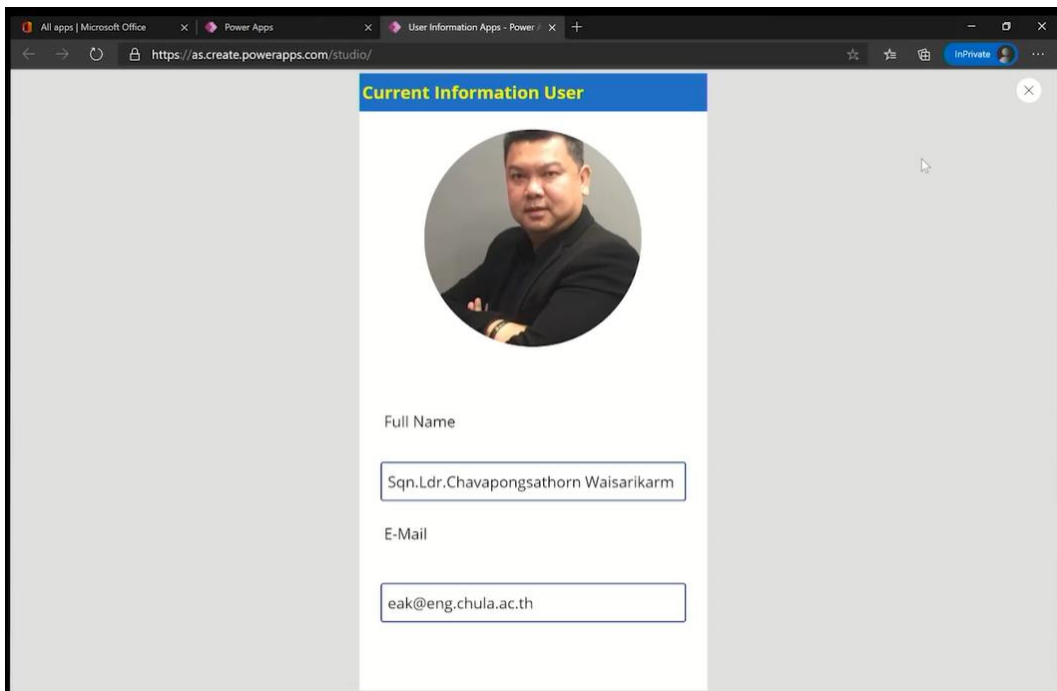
All apps | Microsoft Office
Power Apps
User Information Apps - Power
https://as.create.powerapps.com/studio/
InPrivate

Current Information User

Full Name

Sqn.Ldr.Chavapongsathorn Waisarikarm

E-Mail

eak@eng.chula.ac.th